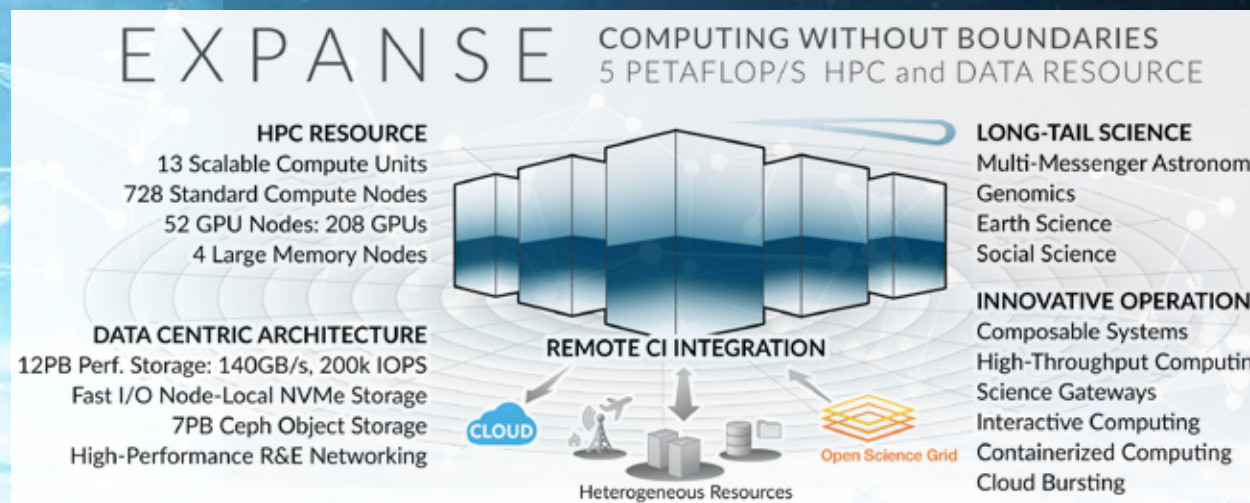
EXPANSE COMPUTING WITHOUT BOUNDARIES
5 PETAFLOP/S HPC and DATA RESOURCE

HPC RESOURCE
13 Scalable Compute Units
728 Standard Compute Nodes
52 GPU Nodes: 208 GPUs
4 Large Memory Nodes

DATA CENTRIC ARCHITECTURE
12PB Perf. Storage: 140GB/s, 200k IOPS
Fast I/O Node-Local NVMe Storage
7PB Ceph Object Storage
High-Performance R&E Networking

LONG-TAIL SCIENCE
Multi-Messenger Astronom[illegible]
Genomics
Earth Science
Social Science

INNOVATIVE OPERATION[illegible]
Composable Systems
High-Throughput Computin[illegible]
Science Gateways
Interactive Computing
Containerized Computing
Cloud Bursting

REMOTE CI INTEGRATION
CLOUD
Open Science Grid
Heterogeneous Resources